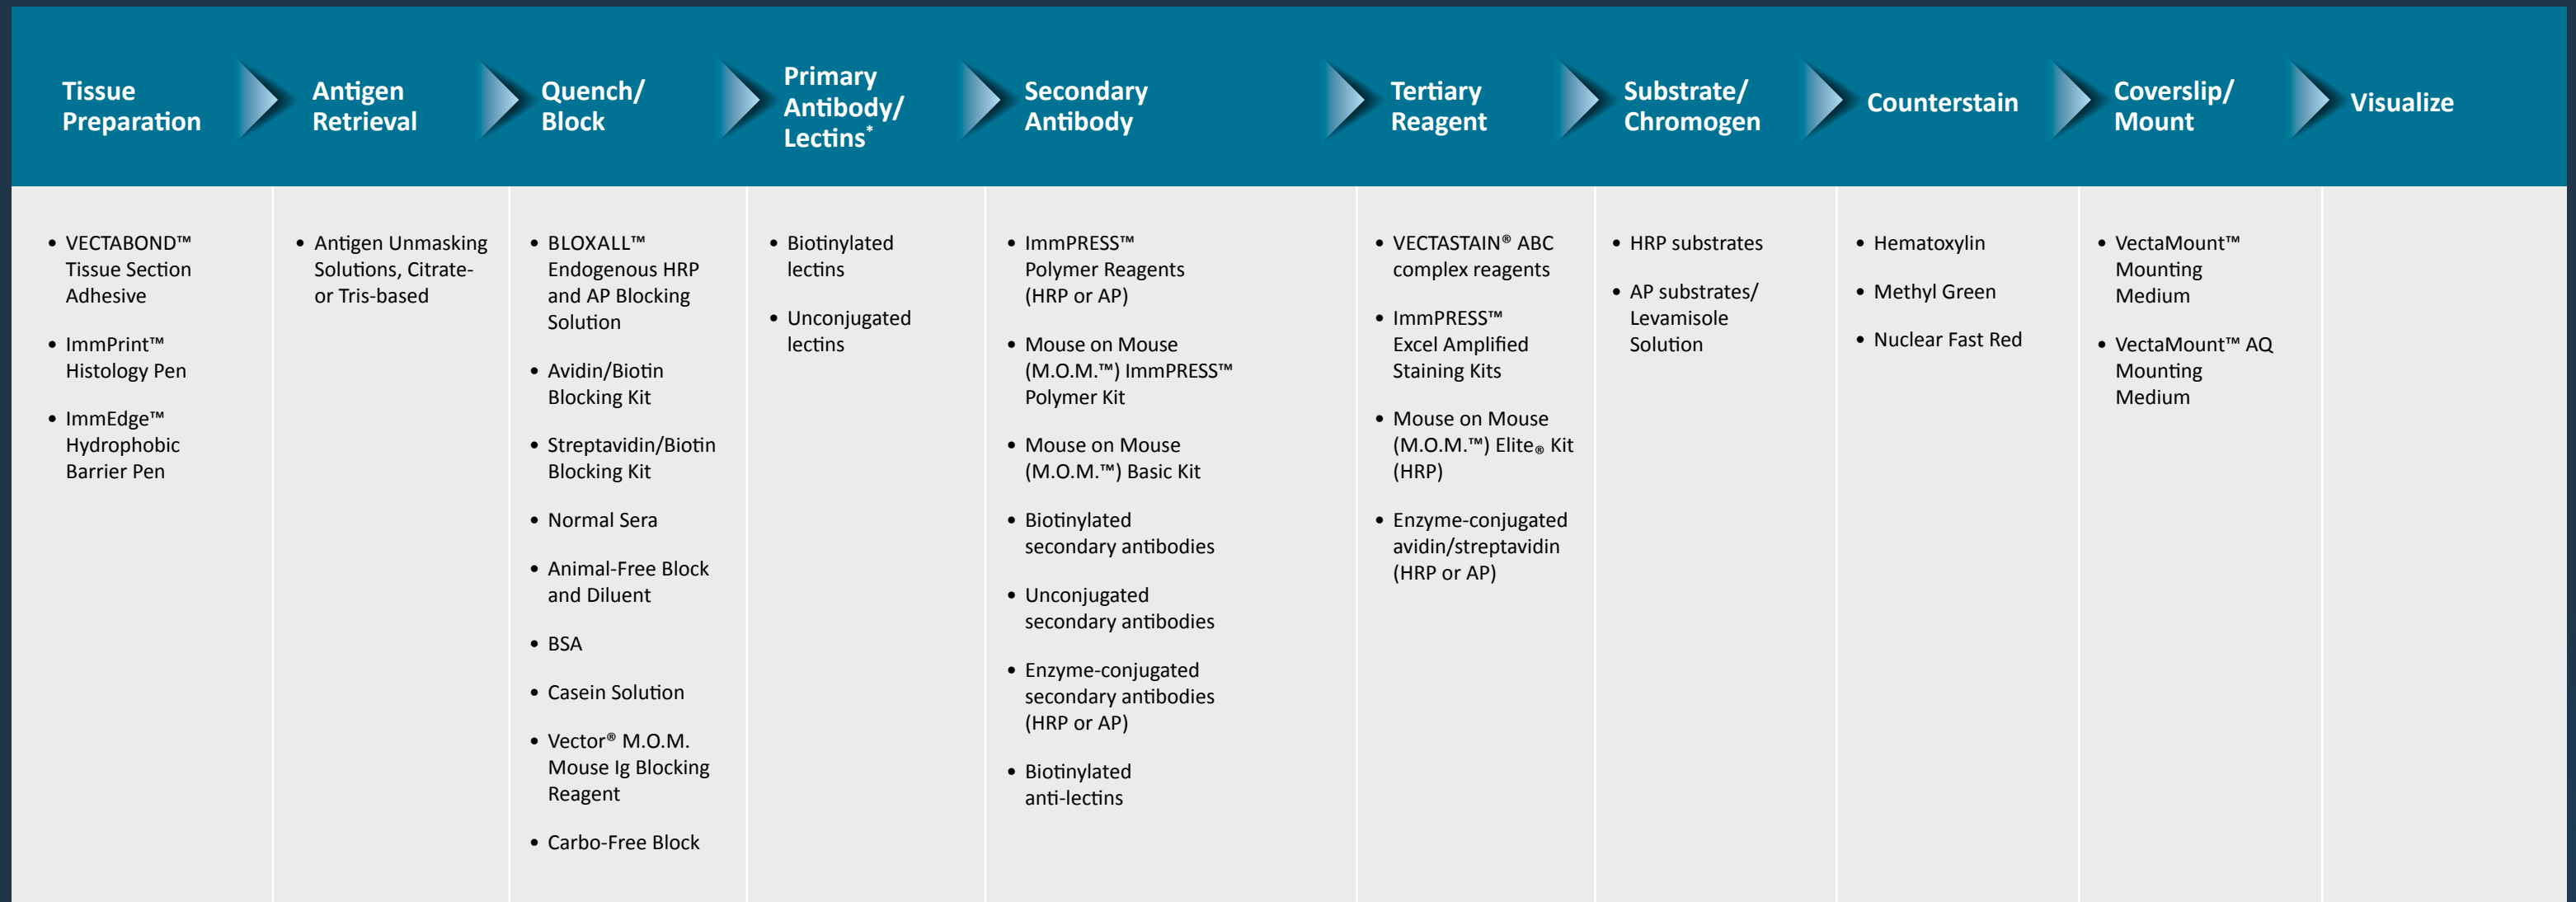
| Tissue Preparation | Antigen Retrieval | Quench/ Block | Primary Antibody/ Lectins* | Secondary Antibody | Tertiary Reagent | Substrate/ Chromogen | Counterstain | Coverslip/ Mount | Visualize |
|---|---|---|---|---|---|---|---|---|---|
| • VECTABOND™ Tissue Section Adhesive<br>• ImmPrint™ Histology Pen<br>• ImmEdge™ Hydrophobic Barrier Pen | • Antigen Unmasking Solutions, Citrate- or Tris-based | • BLOXALL™ Endogenous HRP and AP Blocking Solution<br>• Avidin/Biotin Blocking Kit<br>• Streptavidin/Biotin Blocking Kit<br>• Normal Sera<br>• Animal-Free Block and Diluent<br>• BSA<br>• Casein Solution<br>• Vector® M.O.M. Mouse Ig Blocking Reagent<br>• Carbo-Free Block | • Biotinylated lectins<br>• Unconjugated lectins | • ImmPRESS™ Polymer Reagents (HRP or AP)<br>• Mouse on Mouse (M.O.M.™) ImmPRESS™ Polymer Kit<br>• Mouse on Mouse (M.O.M.™) Basic Kit<br>• Biotinylated secondary antibodies<br>• Unconjugated secondary antibodies<br>• Enzyme-conjugated secondary antibodies (HRP or AP)<br>• Biotinylated anti-lectins | • VECTASTAIN® ABC complex reagents<br>• ImmPRESS™ Excel Amplified Staining Kits<br>• Mouse on Mouse (M.O.M.™) Elite® Kit (HRP)<br>• Enzyme-conjugated avidin/streptavidin (HRP or AP) | • HRP substrates<br>• AP substrates/ Levamisole Solution | • Hematoxylin<br>• Methyl Green<br>• Nuclear Fast Red | • VectaMount™ Mounting Medium<br>• VectaMount™ AQ Mounting Medium | |